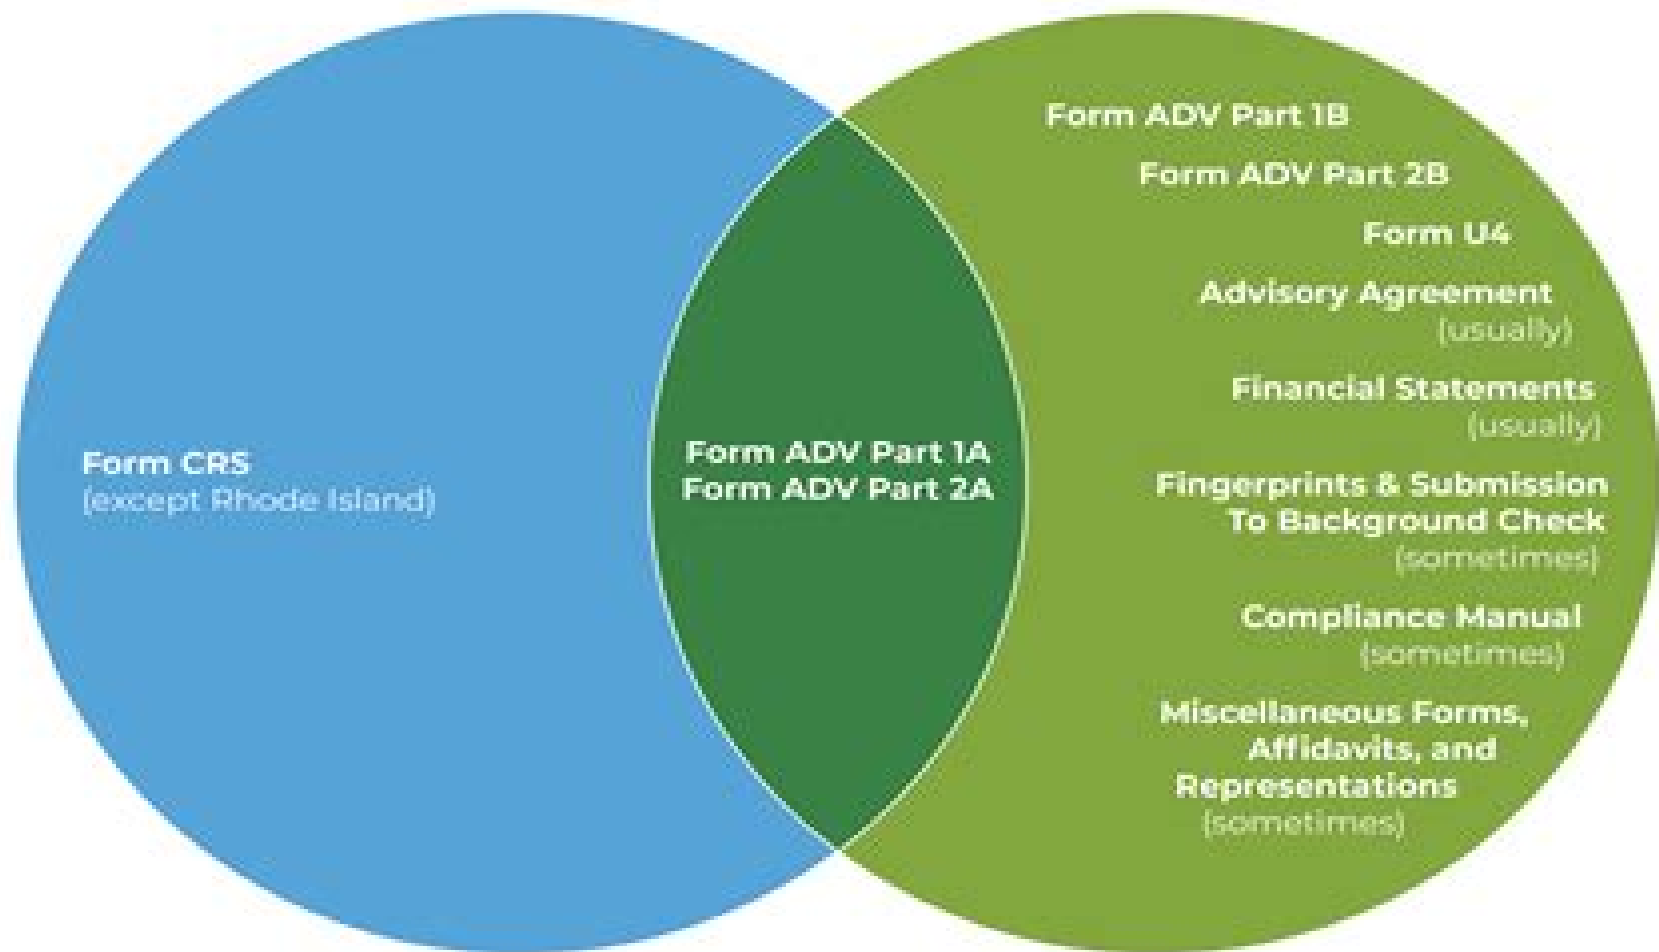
Form CRS
(except Rhode Island)

Form ADV Part 1A
Form ADV Part 2A

Form ADV Part 1B

Form ADV Part 2B

Form U4

Advisory Agreement
(usually)

Financial Statements
(usually)

Fingerprints & Submission To Background Check
(sometimes)

Compliance Manual
(sometimes)

Miscellaneous Forms, Affidavits, and Representations
(sometimes)